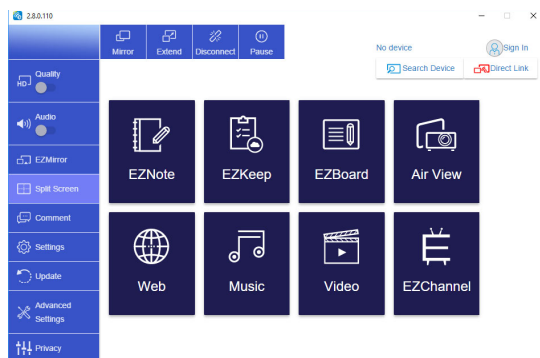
2.8.0.110

Mirror
Extend
Disconnect
Pause

No device
Sign In
Search Device
Direct Link

HD Quality
Audio
EZMirror
Split Screen
Comment
Settings
Update
Advanced Settings
Privacy

EZNote
EZKeep
EZBoard
Air View
Web
Music
Video
EZChannel